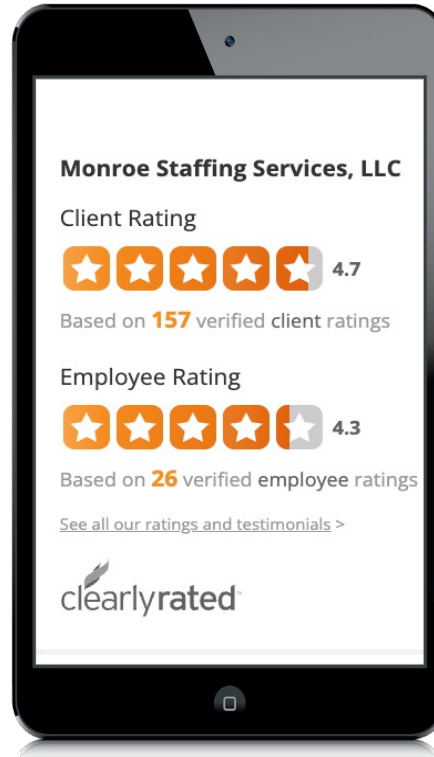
Monroe Staffing Services, LLC

Client Rating

4.7

Based on 157 verified client ratings

Employee Rating

4.3

Based on 26 verified employee ratings

See all our ratings and testimonials >

clearlyrated